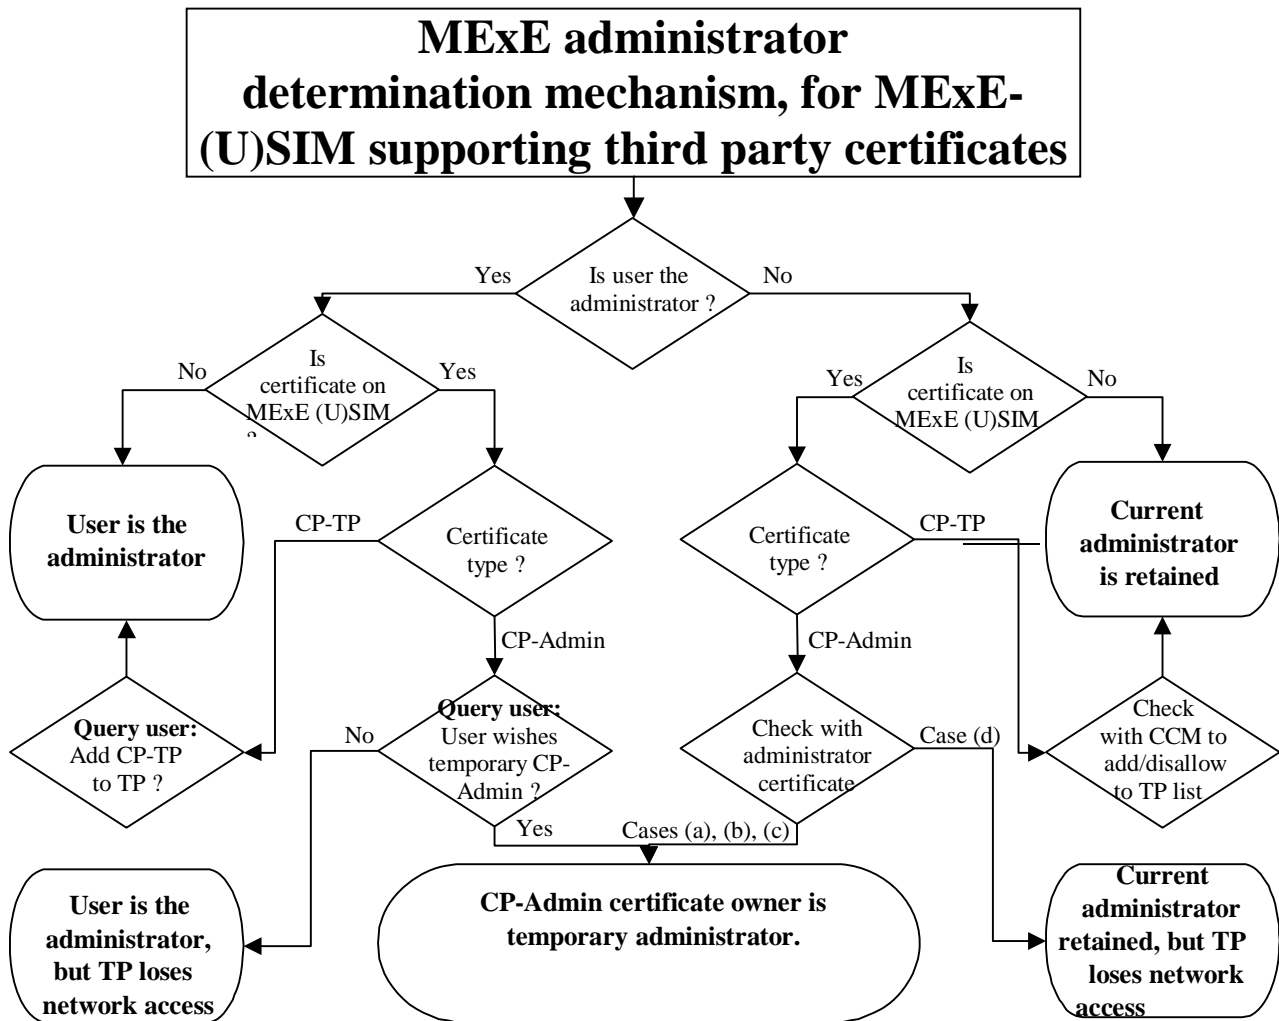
MExE administrator determination mechanism, for MExE-(U)SIM supporting third party certificates

Is user the administrator ?

Yes

No

Is certificate on MExE (U)SIM ?

No

Yes

Is certificate on MExE (U)SIM

Yes

No

User is the administrator

CP-TP

Certificate type ?

CP-Admin

Certificate type ?

CP-TP

Current administrator is retained

CP-Admin

Query user: Add CP-TP to TP ?

No

Query user: User wishes temporary CP-Admin ?

Yes

Check with administrator certificate

Case (d)

Check with CCM to add/disallow to TP list

Cases (a), (b), (c)

User is the administrator, but TP loses network access

CP-Admin certificate owner is temporary administrator.

Current administrator retained, but TP loses network access